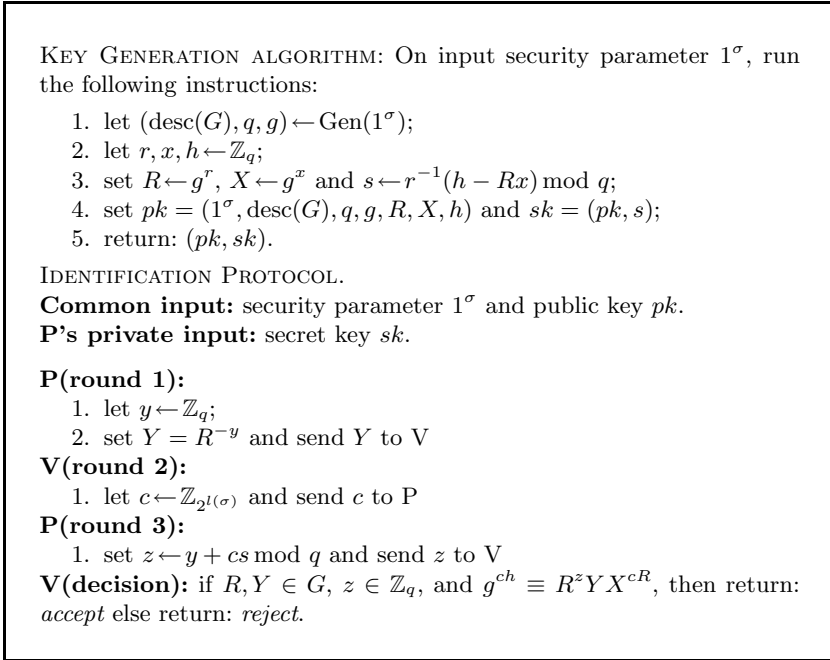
Key Generation algorithm: On input security parameter $1^\sigma$, run the following instructions:

1. let $(\text{desc}(G), q, g) \leftarrow \text{Gen}(1^\sigma)$;
2. let $r, x, h \leftarrow \mathbb{Z}_q$;
3. set $R \leftarrow g^r$, $X \leftarrow g^x$ and $s \leftarrow r^{-1}(h - Rx) \bmod q$;
4. set $pk = (1^\sigma, \text{desc}(G), q, g, R, X, h)$ and $sk = (pk, s)$;
5. return: $(pk, sk)$.

Identification Protocol.
**Common input:** security parameter $1^\sigma$ and public key $pk$.
**P's private input:** secret key $sk$.

**P(round 1):**
1. let $y \leftarrow \mathbb{Z}_q$;
2. set $Y = R^{-y}$ and send $Y$ to V

**V(round 2):**
1. let $c \leftarrow \mathbb{Z}_{2^{l(\sigma)}}$ and send $c$ to P

**P(round 3):**
1. set $z \leftarrow y + cs \bmod q$ and send $z$ to V

**V(decision):** if $R, Y \in G$, $z \in \mathbb{Z}_q$, and $g^{ch} \equiv R^z Y X^{cR}$, then return: *accept* else return: *reject*.